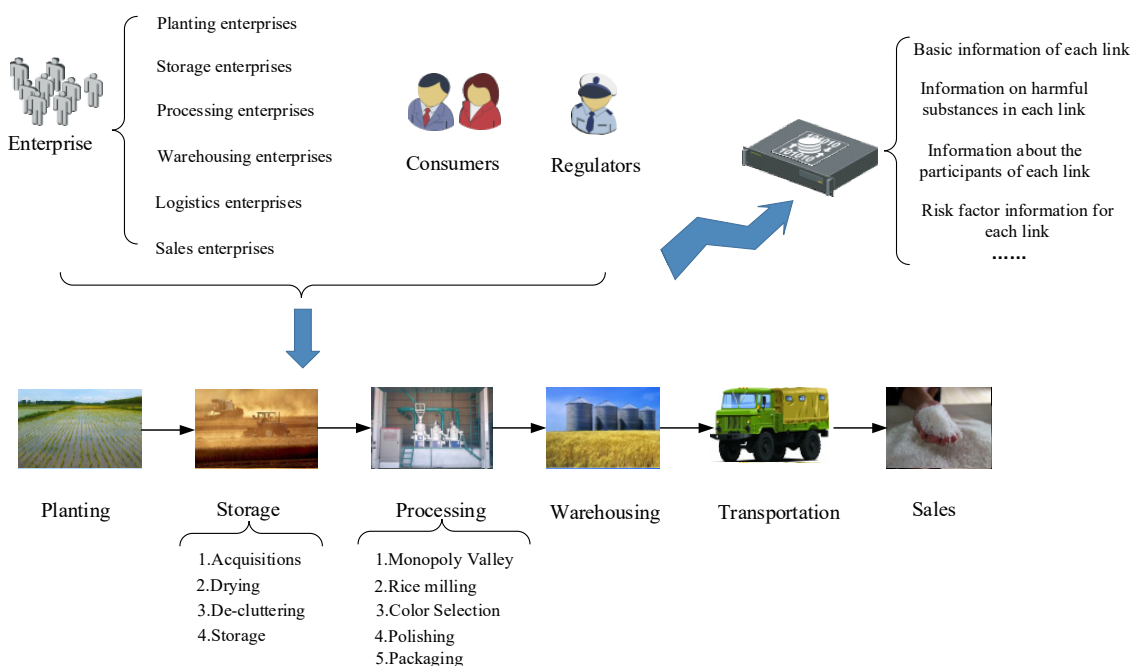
Enterprise

Planting enterprises
Storage enterprises
Processing enterprises
Warehousing enterprises
Logistics enterprises
Sales enterprises

Consumers

Regulators

Basic information of each link
Information on harmful substances in each link
Information about the participants of each link
Risk factor information for each link
……

Planting

Storage
1.Acquisitions
2.Drying
3.De-cluttering
4.Storage

Processing
1.Monopoly Valley
2.Rice milling
3.Color Selection
4.Polishing
5.Packaging

Warehousing

Transportation

Sales